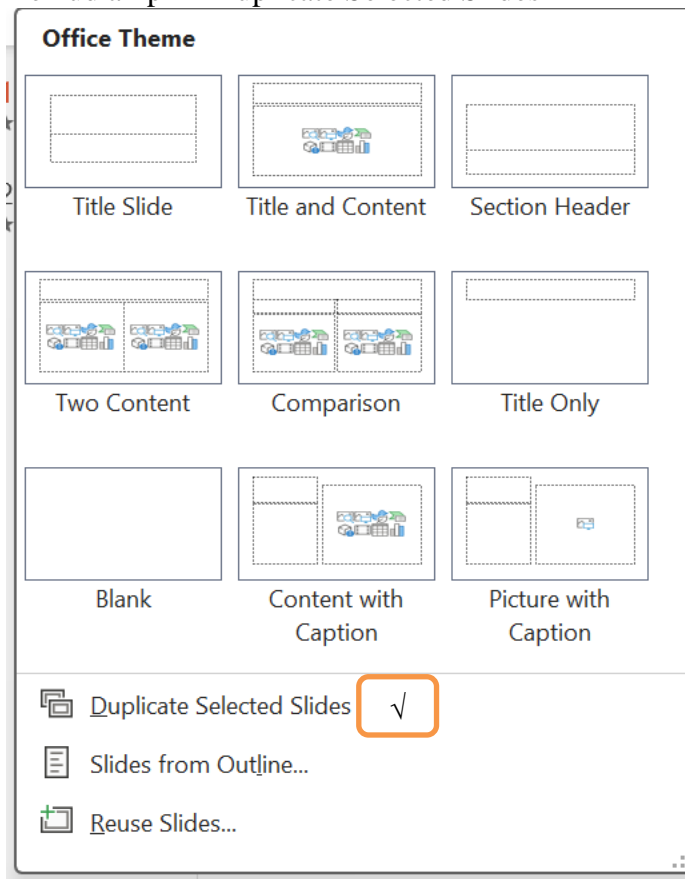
Office Theme

Title Slide

Title and Content

Section Header

Two Content

Comparison

Title Only

Blank

Content with Caption

Picture with Caption

Duplicate Selected Slides $\surd$

Slides from Outline...

Reuse Slides...